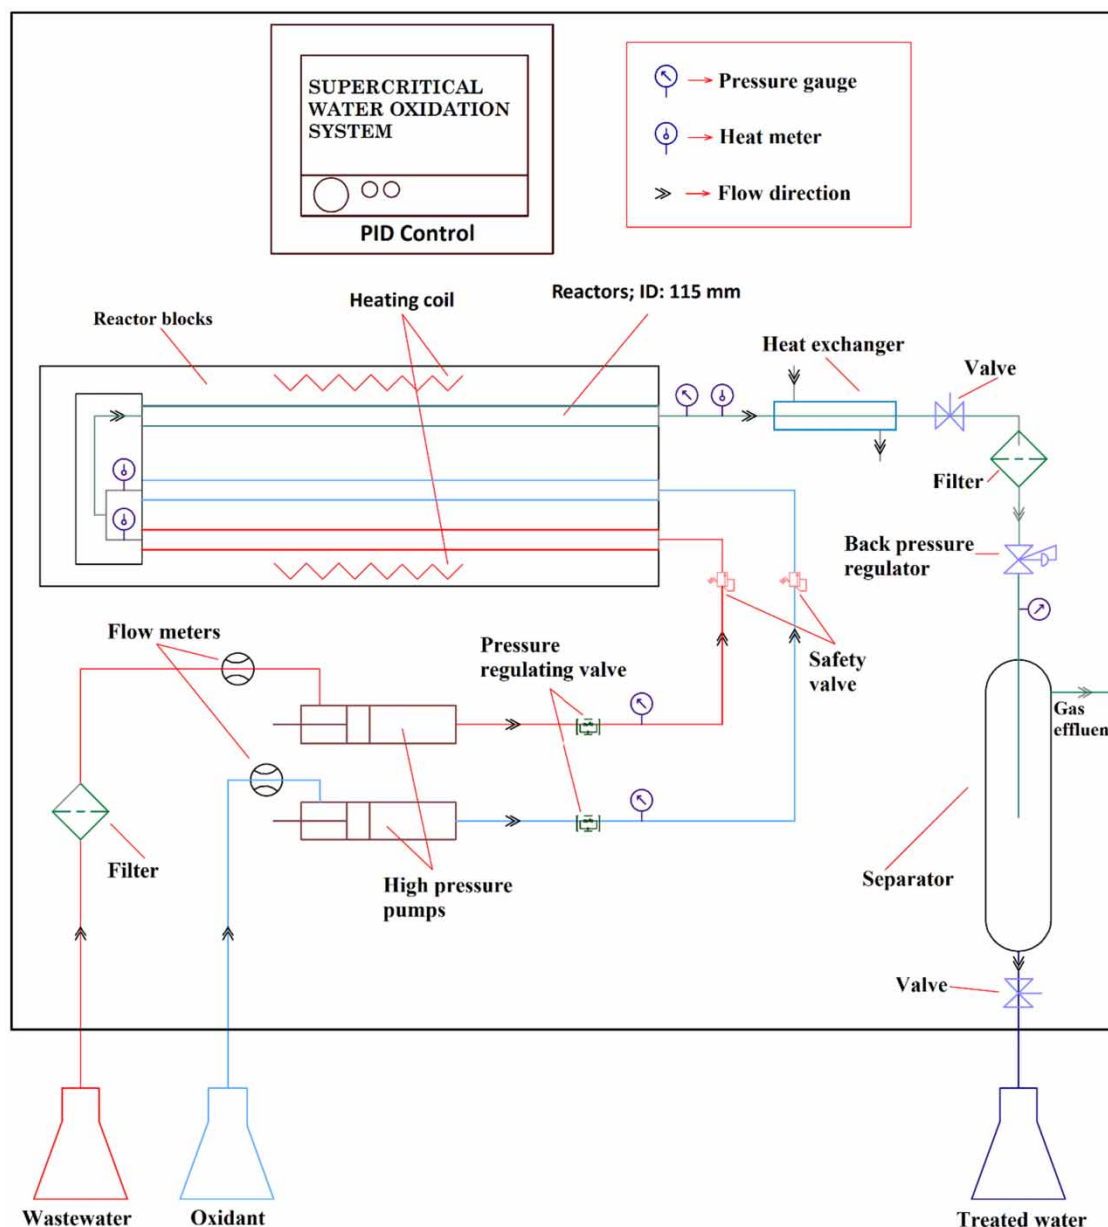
SUPERCRITICAL WATER OXIDATION SYSTEM

PID Control

Pressure gauge

Heat meter

Flow direction

Reactor blocks

Heating coil

Reactors; ID: 115 mm

Heat exchanger

Valve

Filter

Back pressure regulator

Flow meters

Pressure regulating valve

Safety valve

Gas effluen

Filter

High pressure pumps

Separator

Valve

Wastewater

Oxidant

Treated water